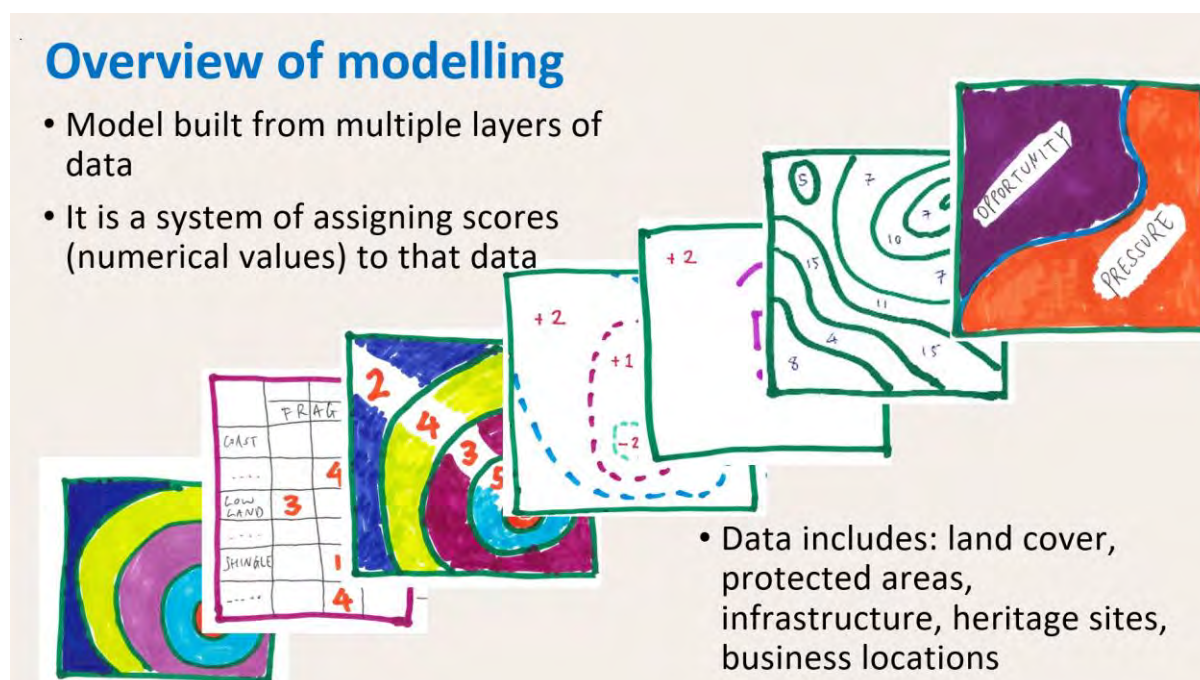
Overview of modelling

• Model built from multiple layers of data

• It is a system of assigning scores (numerical values) to that data

FRAG
COAST
....
LOW LAND 3
....
SHINGLE
.....
4
1
4

2
4
3
5

+2
+1
-2

+2

5
7
7
10
15
7
11
4
15
8

OPPORTUNITY
PRESSURE

• Data includes: land cover, protected areas, infrastructure, heritage sites, business locations